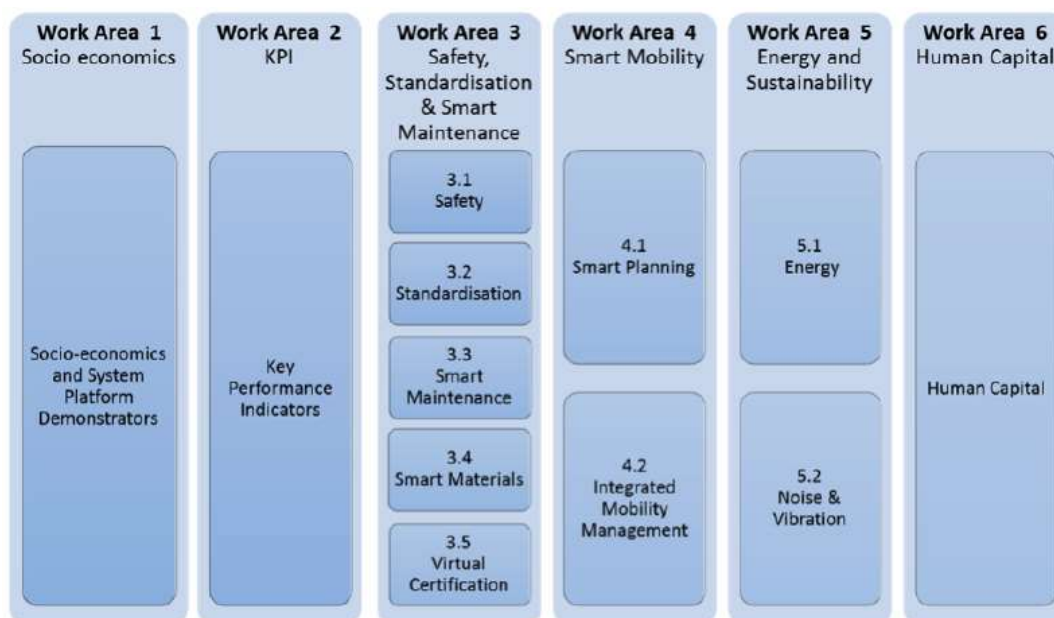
Work Area 1
Socio economics

Socio-economics and System Platform Demonstrators

Work Area 2
KPI

Key Performance Indicators

Work Area 3
Safety, Standardisation & Smart Maintenance

3.1
Safety

3.2
Standardisation

3.3
Smart Maintenance

3.4
Smart Materials

3.5
Virtual Certification

Work Area 4
Smart Mobility

4.1
Smart Planning

4.2
Integrated Mobility Management

Work Area 5
Energy and Sustainability

5.1
Energy

5.2
Noise & Vibration

Work Area 6
Human Capital

Human Capital